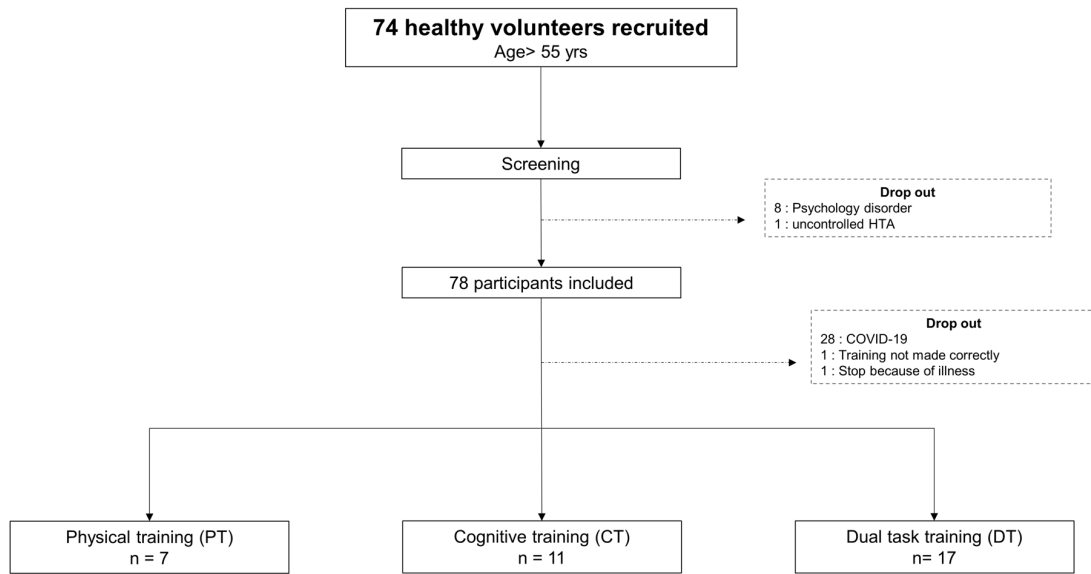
74 healthy volunteers recruited
Age> 55 yrs

Screening

Drop out
8 : Psychology disorder
1 : uncontrolled HTA

78 participants included

Drop out
28 : COVID-19
1 : Training not made correctly
1 : Stop because of illness

Physical training (PT)
n = 7

Cognitive training (CT)
n = 11

Dual task training (DT)
n= 17